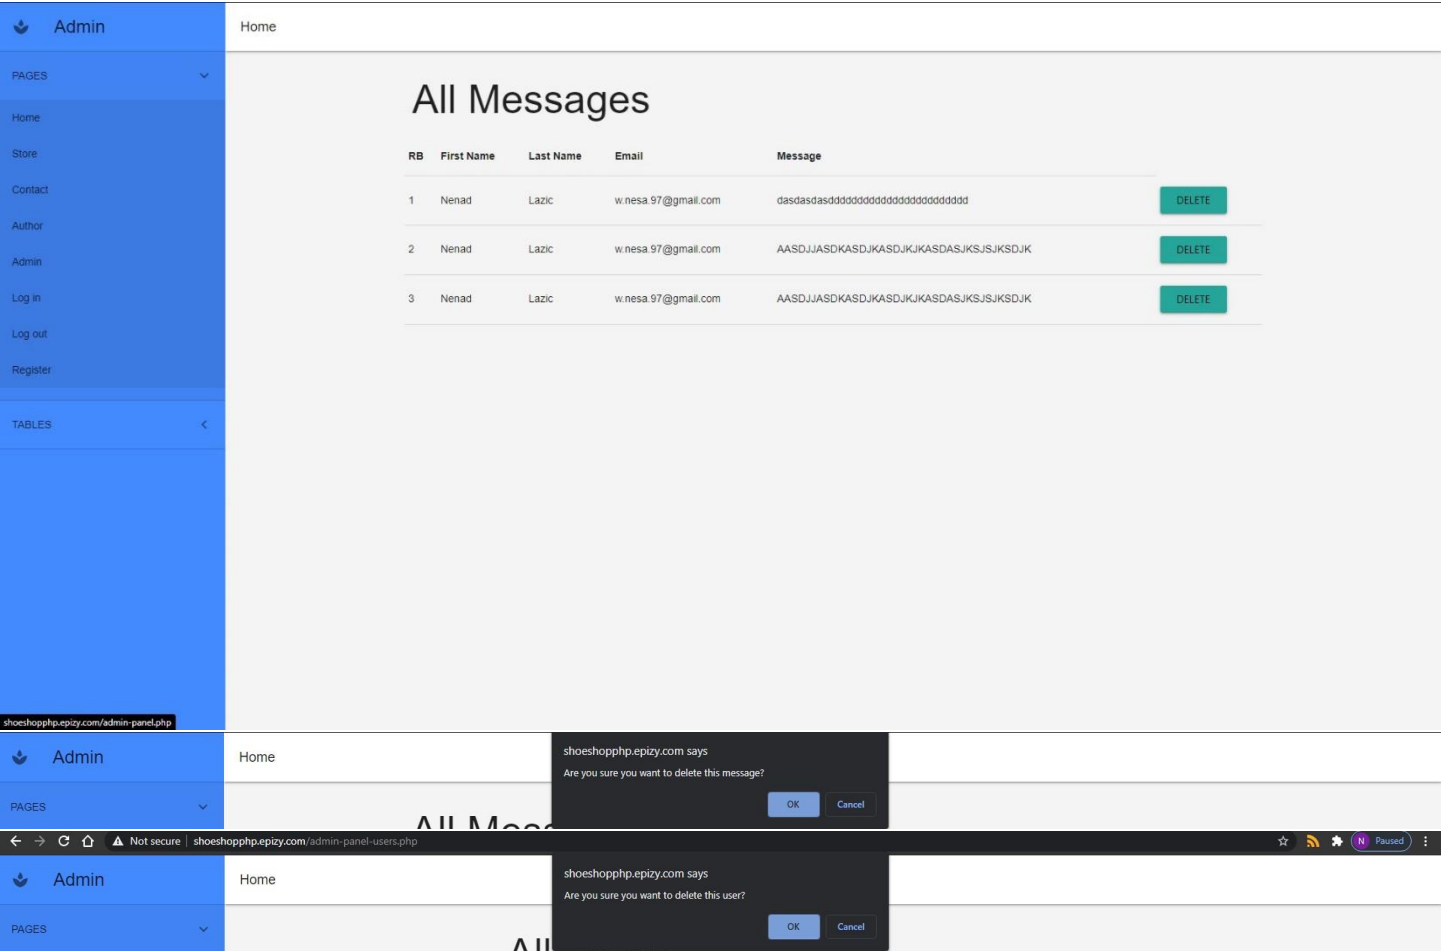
Admin

Home

PAGES

Home
Store
Contact
Author
Admin
Log in
Log out
Register

TABLES

All Messages

| RB | First Name | Last Name | Email | Message | |
|---|---|---|---|---|---|
| 1 | Nenad | Lazic | w.nesa.97@gmail.com | dasdasdasdddddddddddddddddddddddd | DELETE |
| 2 | Nenad | Lazic | w.nesa.97@gmail.com | AASDJJASDKASDJKASDJKJKASDASJKSJSJKSDJK | DELETE |
| 3 | Nenad | Lazic | w.nesa.97@gmail.com | AASDJJASDKASDJKASDJKJKASDASJKSJSJKSDJK | DELETE |

shoeshopphp.epizy.com/admin-panel.php

Admin

Home

PAGES

shoeshopphp.epizy.com says
Are you sure you want to delete this message?
OK Cancel

All Mess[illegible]

Not secure | shoeshopphp.epizy.com/admin-panel-users.php

N Paused

Admin

Home

PAGES

shoeshopphp.epizy.com says
Are you sure you want to delete this user?
OK Cancel

All